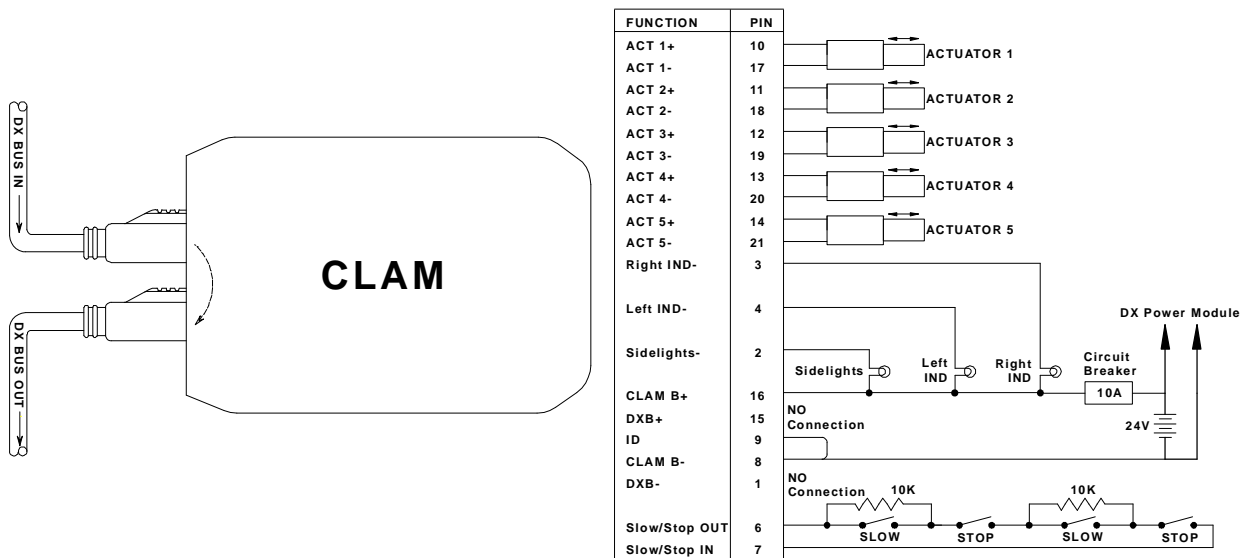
DX BUS IN

DX BUS OUT

CLAM

| FUNCTION | PIN |
|---|---|
| ACT 1+ | 10 |
| ACT 1- | 17 |
| ACT 2+ | 11 |
| ACT 2- | 18 |
| ACT 3+ | 12 |
| ACT 3- | 19 |
| ACT 4+ | 13 |
| ACT 4- | 20 |
| ACT 5+ | 14 |
| ACT 5- | 21 |
| Right IND- | 3 |
| Left IND- | 4 |
| Sidelights- | 2 |
| CLAM B+ | 16 |
| DXB+ | 15 |
| ID | 9 |
| CLAM B- | 8 |
| DXB- | 1 |
| Slow/Stop OUT | 6 |
| Slow/Stop IN | 7 |

ACTUATOR 1
ACTUATOR 2
ACTUATOR 3
ACTUATOR 4
ACTUATOR 5

DX Power Module

Sidelights
Left IND
Right IND
Circuit Breaker
10A
24V

NO Connection

NO Connection
10K
10K
SLOW
STOP
SLOW
STOP